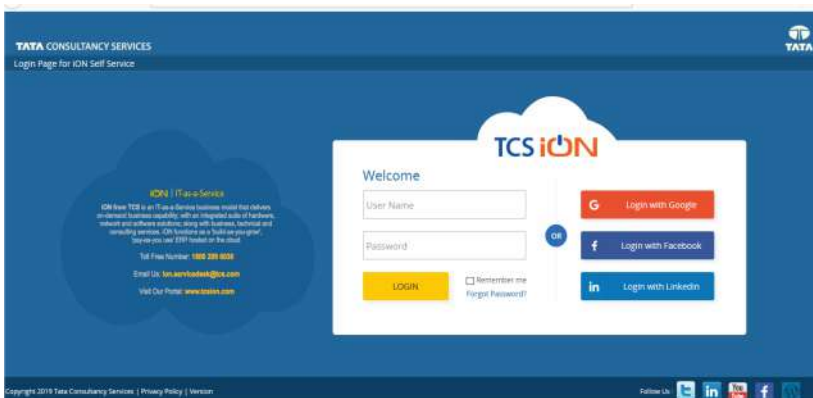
TATA CONSULTANCY SERVICES

TATA

Login Page for iON Self Service

iON | IT-as-a-Service

iON from TCS is an IT-as-a-Service business model that delivers on-demand business capability, with an integrated suite of hardware, network and software solutions, along with business, technical and consulting services. iON functions as a 'build-as-you-grow', 'pay-as-you-use' ERP hosted on the cloud.

Toll Free Number: 1800 209 6030

Email Us: ion.servicedesk@tcs.com

Visit Our Portal: www.tcsion.com

TCS iON

Welcome

User Name

Password

LOGIN

Remember me

Forgot Password?

OR

Login with Google

Login with Facebook

Login with Linkedin

Copyright 2019 Tata Consultancy Services | Privacy Policy | Version

Follow Us